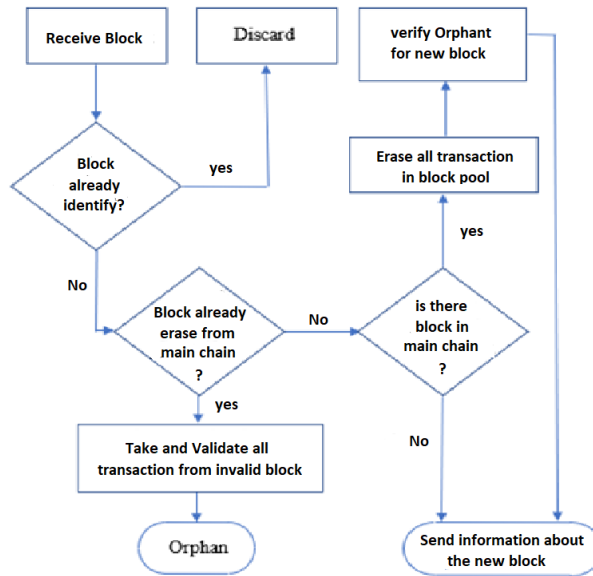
Receive Block

Discard

verify Orphant for new block

Block already identify?

yes

Erase all transaction in block pool

yes

No

Block already erase from main chain ?

No

is there block in main chain ?

yes

No

Take and Validate all transaction from invalid block

Orphan

Send information about the new block